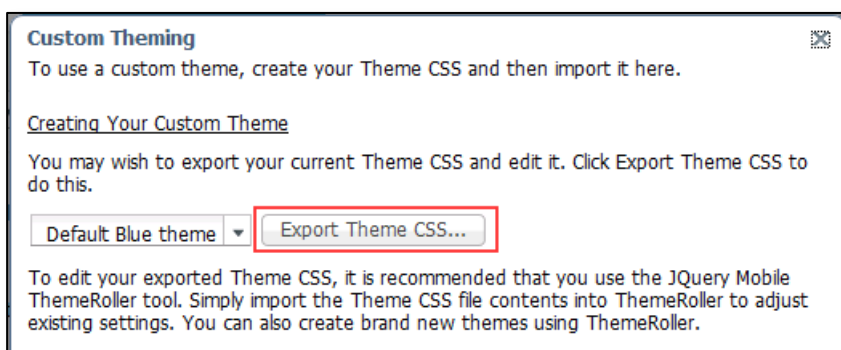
Custom Theming

To use a custom theme, create your Theme CSS and then import it here.

Creating Your Custom Theme

You may wish to export your current Theme CSS and edit it. Click Export Theme CSS to do this.

Default Blue theme

Export Theme CSS...

To edit your exported Theme CSS, it is recommended that you use the JQuery Mobile ThemeRoller tool. Simply import the Theme CSS file contents into ThemeRoller to adjust existing settings. You can also create brand new themes using ThemeRoller.